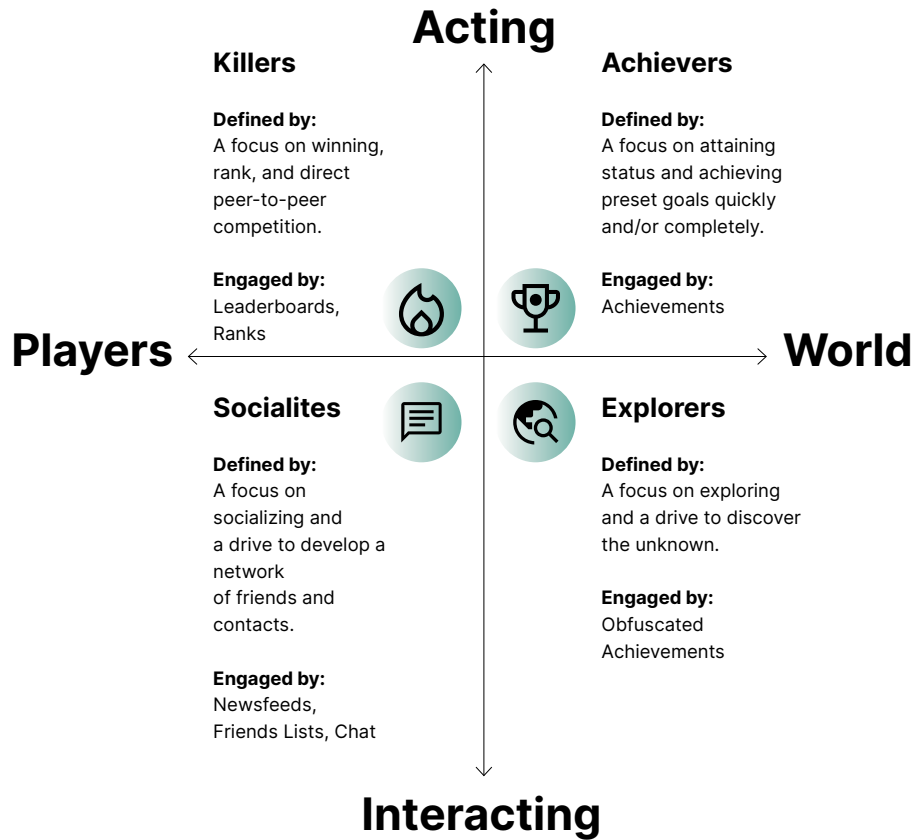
Acting

Killers

Defined by:
A focus on winning, rank, and direct peer-to-peer competition.

Engaged by:
Leaderboards, Ranks

Achievers

Defined by:
A focus on attaining status and achieving preset goals quickly and/or completely.

Engaged by:
Achievements

Players

World

Socialites

Defined by:
A focus on socializing and a drive to develop a network of friends and contacts.

Engaged by:
Newsfeeds, Friends Lists, Chat

Explorers

Defined by:
A focus on exploring and a drive to discover the unknown.

Engaged by:
Obfuscated Achievements

Interacting